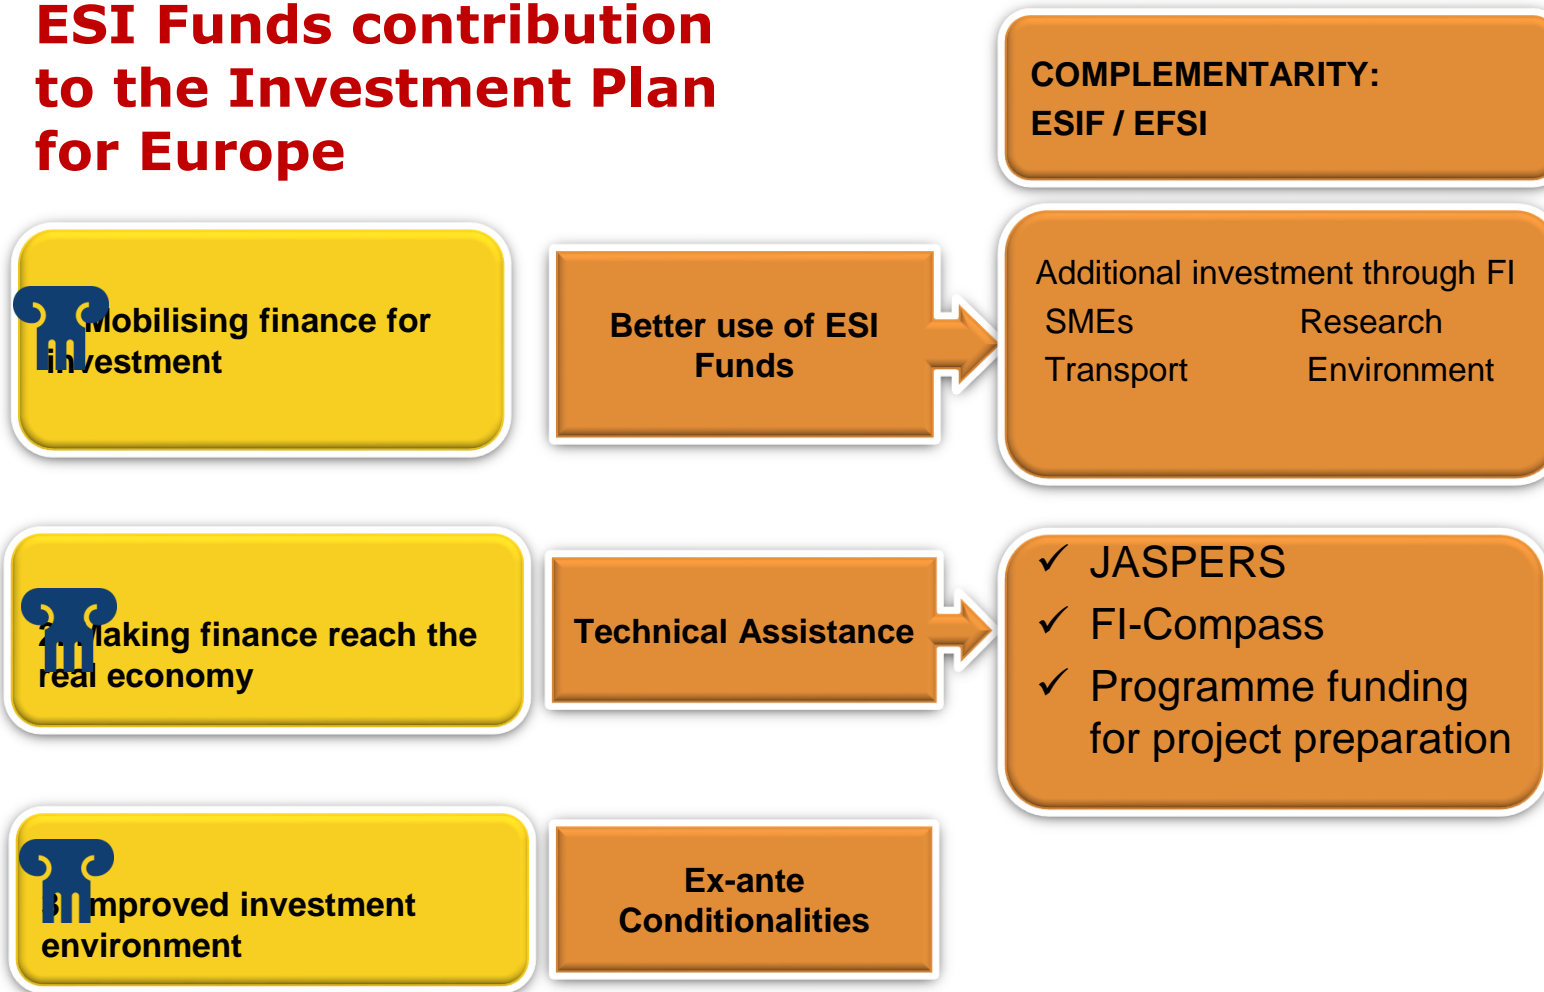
ESI Funds contribution to the Investment Plan for Europe

COMPLEMENTARITY: ESIF / EFSI

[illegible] Mobilising finance for investment

Better use of ESI Funds

Additional investment through FI
SMEs
Research
Transport
Environment

2. Making finance reach the real economy

Technical Assistance

✓ JASPERS
✓ FI-Compass
✓ Programme funding for project preparation

3. Improved investment environment

Ex-ante Conditionalities